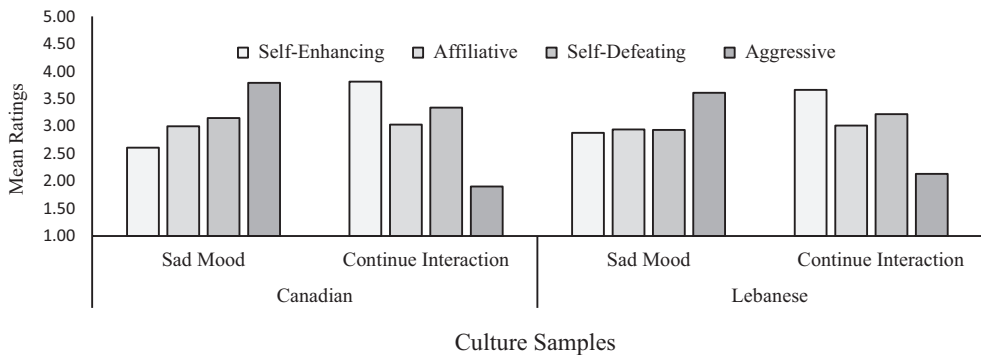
5.00
4.50
4.00
3.50
3.00
2.50
2.00
1.50
1.00

Mean Ratings

Self-Enhancing Affiliative Self-Defeating Aggressive

Sad Mood
Continue Interaction
Sad Mood
Continue Interaction

Canadian
Lebanese

Culture Samples